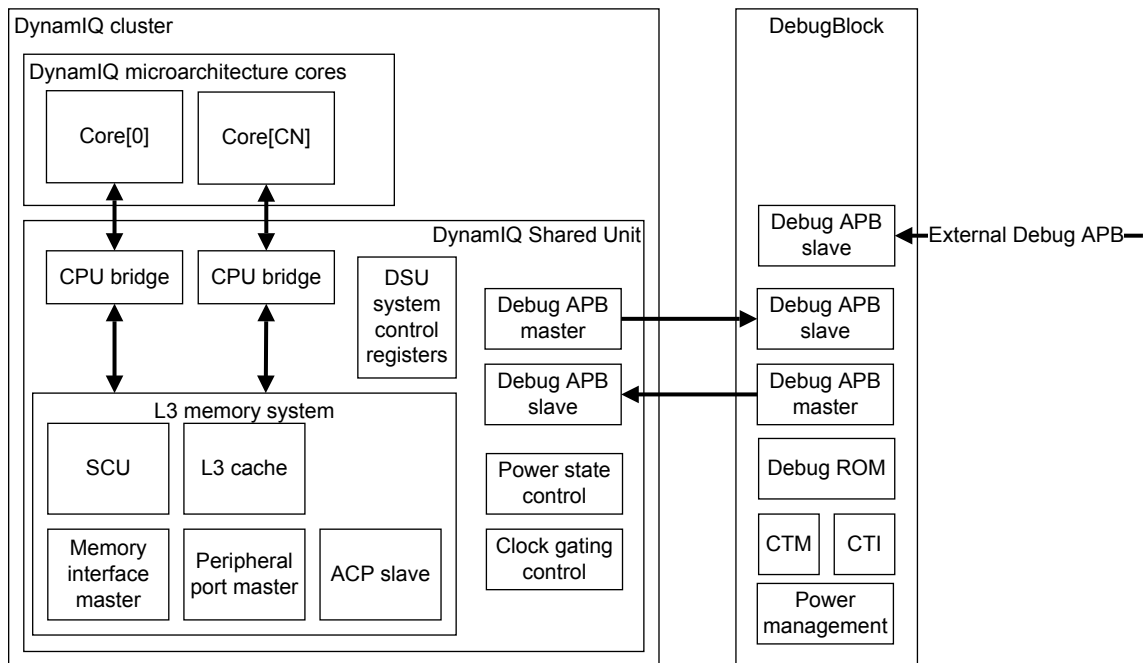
DynamIQ cluster

DynamIQ microarchitecture cores

Core[0]

Core[CN]

DynamIQ Shared Unit

CPU bridge

CPU bridge

DSU system control registers

Debug APB master

Debug APB slave

L3 memory system

SCU

L3 cache

Memory interface master

Peripheral port master

ACP slave

Power state control

Clock gating control

DebugBlock

Debug APB slave

External Debug APB

Debug APB slave

Debug APB master

Debug ROM

CTM

CTI

Power management